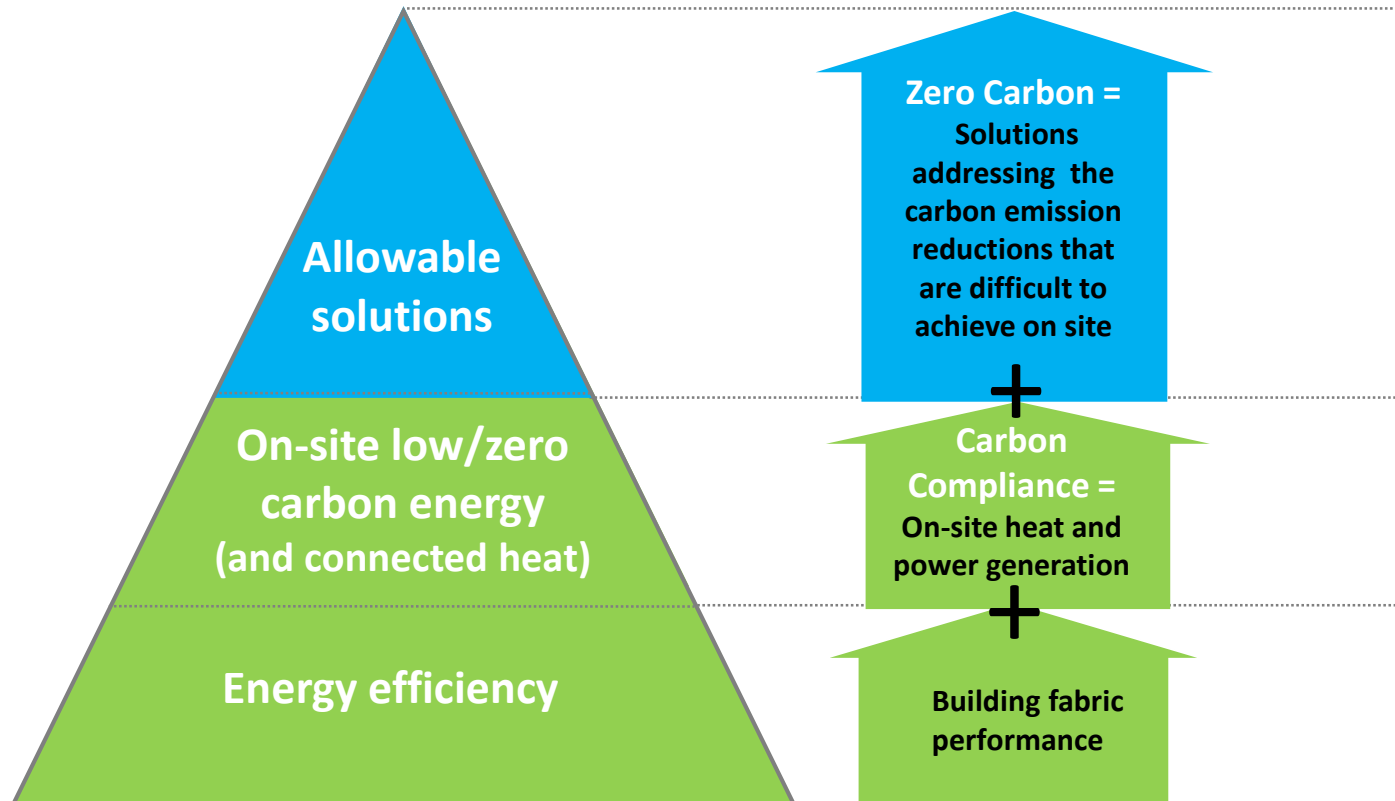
Allowable solutions

On-site low/zero carbon energy (and connected heat)

Energy efficiency

Zero Carbon = Solutions addressing the carbon emission reductions that are difficult to achieve on site

+

Carbon Compliance = On-site heat and power generation

+

Building fabric performance